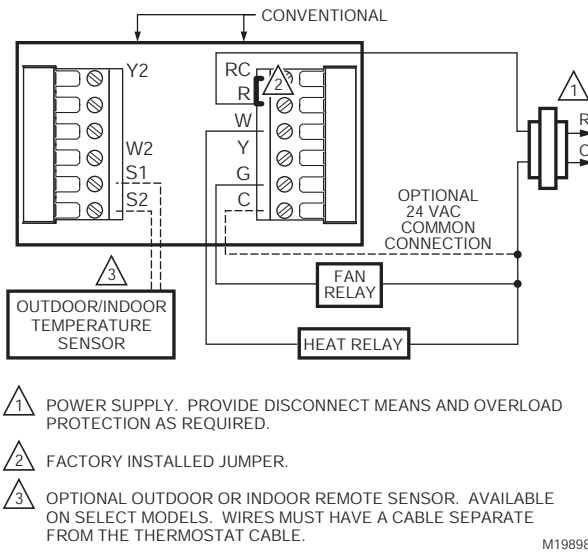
CONVENTIONAL

Y2

W2

S1

S2

RC

R

2

W

Y

G

C

1

R

C

OPTIONAL 24 VAC COMMON CONNECTION

FAN RELAY

HEAT RELAY

3

OUTDOOR/INDOOR TEMPERATURE SENSOR

1 POWER SUPPLY. PROVIDE DISCONNECT MEANS AND OVERLOAD PROTECTION AS REQUIRED.

2 FACTORY INSTALLED JUMPER.

3 OPTIONAL OUTDOOR OR INDOOR REMOTE SENSOR. AVAILABLE ON SELECT MODELS. WIRES MUST HAVE A CABLE SEPARATE FROM THE THERMOSTAT CABLE.

M19898